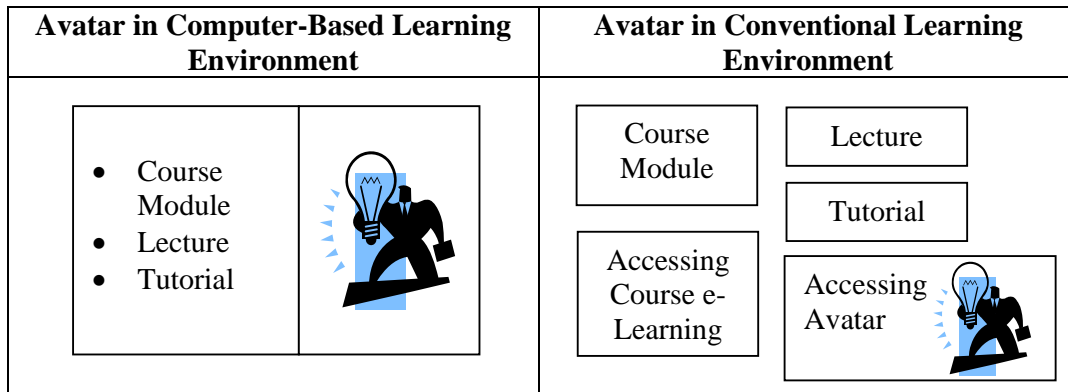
| Avatar in Computer-Based Learning Environment | Avatar in Conventional Learning Environment |
|---|---|
| • Course Module<br>• Lecture<br>• Tutorial | Course Module<br>Lecture<br>Tutorial<br>Accessing Course e-Learning<br>Accessing Avatar |